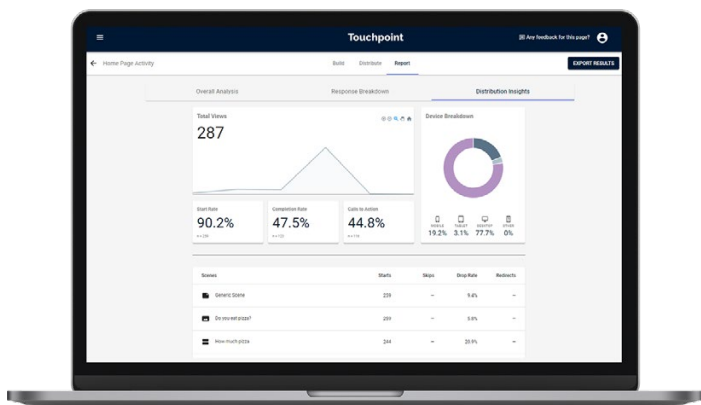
Touchpoint

Any feedback for this page?

Home Page Activity

Build Distribute Report

EXPORT RESULTS

Overall Analysis Response Breakdown Distribution Insights

Total Views

287

Device Breakdown

MOBILE 19.2%
TABLET 3.1%
DESKTOP 77.7%
OTHER 0%

Start Rate
90.2%
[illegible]

Completion Rate
47.5%
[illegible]

Calls to Action
44.8%
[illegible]

| Scenes | Starts | Skips | Drop Rate | Redirects |
|---|---|---|---|---|
| Generic Scene | 259 | – | 9.4% | – |
| Do you eat pizza? | 259 | – | 5.9% | – |
| How much pizza | 244 | – | 20.9% | – |